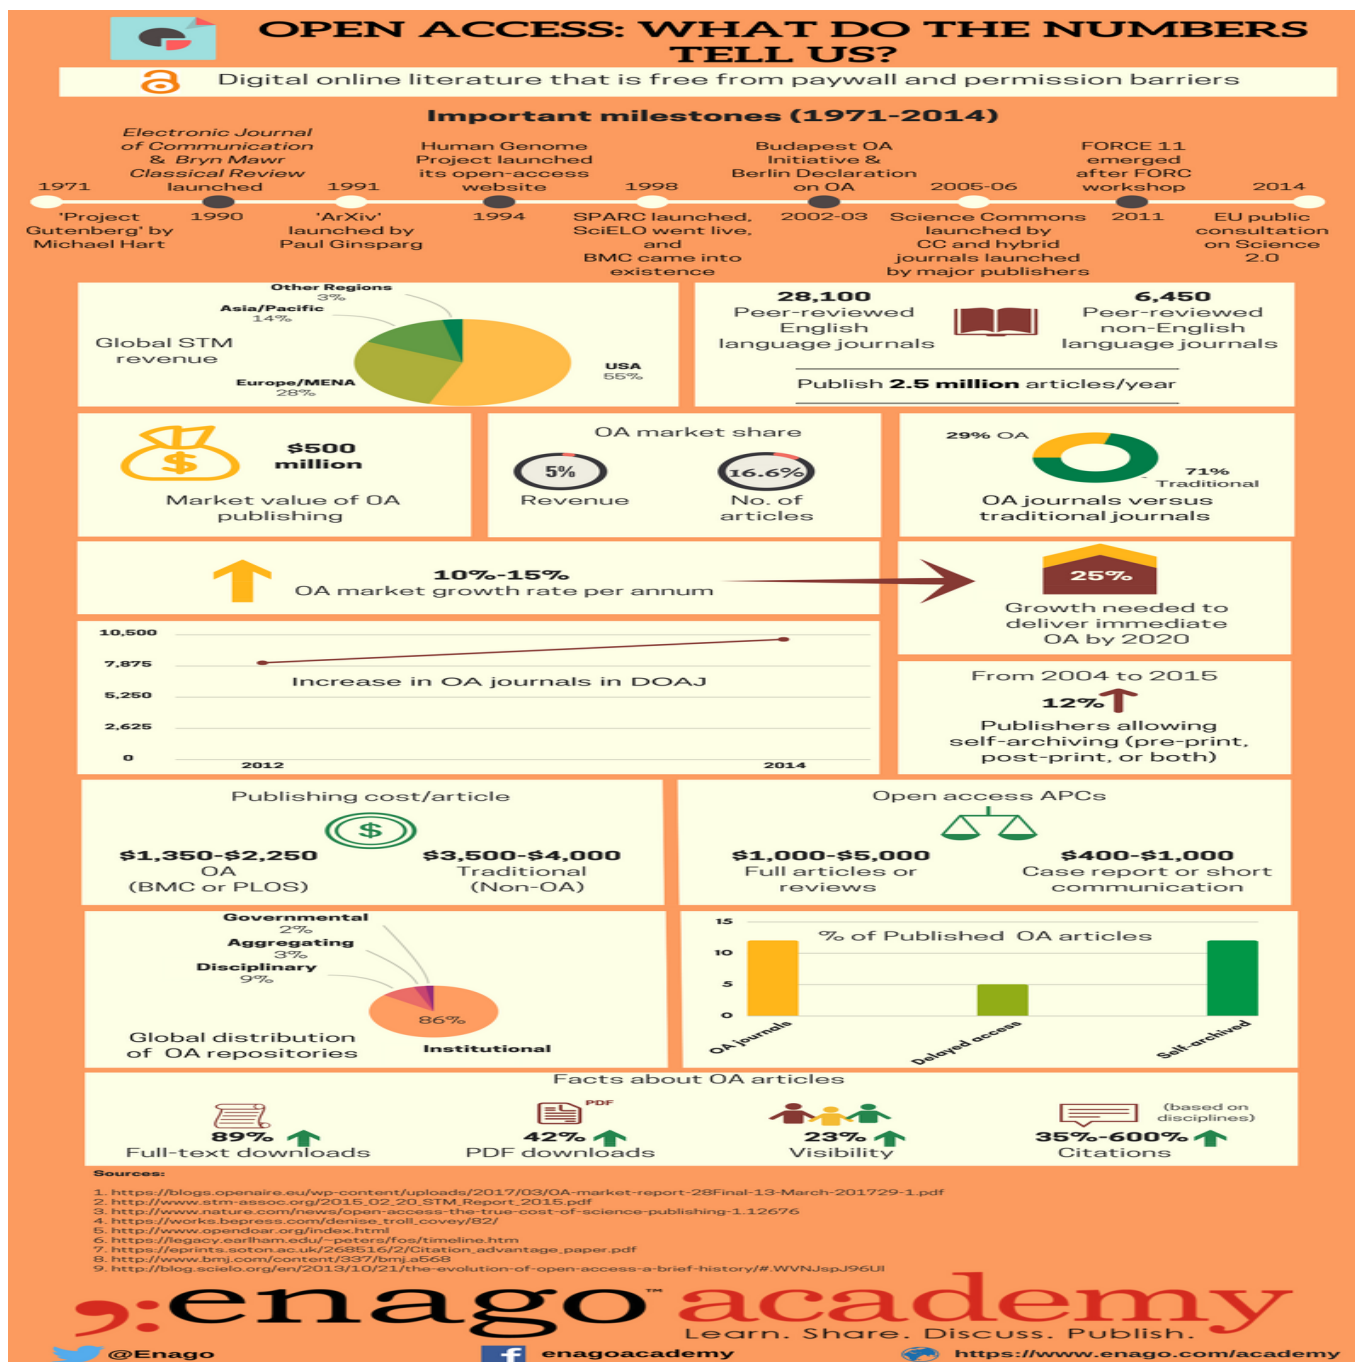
OPEN ACCESS: WHAT DO THE NUMBERS TELL US?

Digital online literature that is free from paywall and permission barriers

Important milestones (1971-2014)

1971
'Project Gutenberg' by Michael Hart

Electronic Journal of Communication & Bryn Mawr Classical Review launched
1990

1991
'ArXiv' launched by Paul Ginsparg

Human Genome Project launched its open-access website
1994

1998
SPARC launched, SciELO went live, and BMC came into existence

Budapest OA Initiative & Berlin Declaration on OA
2002-03

2005-06
Science Commons launched by CC and hybrid journals launched by major publishers

FORCE 11 emerged after FORC workshop
2011

2014
EU public consultation on Science 2.0

Global STM revenue
Other Regions 3%
Asia/Pacific 14%
Europe/MENA 28%
USA 55%

28,100
Peer-reviewed English language journals

6,450
Peer-reviewed non-English language journals

Publish 2.5 million articles/year

$500 million
Market value of OA publishing

OA market share
5%
Revenue
16.6%
No. of articles

29% OA
71% Traditional
OA journals versus traditional journals

10%-15%
OA market growth rate per annum

25%
Growth needed to deliver immediate OA by 2020

10,500
7,875
5,250
2,625
0
2012
2014
Increase in OA journals in DOAJ

From 2004 to 2015
12%
Publishers allowing self-archiving (pre-print, post-print, or both)

Publishing cost/article
$1,350-$2,250
OA
(BMC or PLOS)
$3,500-$4,000
Traditional
(Non-OA)

Open access APCs
$1,000-$5,000
Full articles or reviews
$400-$1,000
Case report or short communication

Governmental 2%
Aggregating 3%
Disciplinary 9%
86%
Institutional
Global distribution of OA repositories

% of Published OA articles
15
10
5
0
OA journals
Delayed access
Self-archived

Facts about OA articles
89%
Full-text downloads
PDF
42%
PDF downloads
23%
Visibility
(based on disciplines)
35%-600%
Citations

Sources:
1. https://blogs.openaire.eu/wp-content/uploads/2017/03/OA-market-report-28Final-13-March-201729-1.pdf
2. http://www.stm-assoc.org/2015_02_20_STM_Report_2015.pdf
3. http://www.nature.com/news/open-access-the-true-cost-of-science-publishing-1.12676
4. https://works.bepress.com/denise_troll_covey/82/
5. http://www.opendoar.org/index.html
6. http://legacy.earlham.edu/~peters/fos/timeline.htm
7. https://eprints.soton.ac.uk/268516/2/Citation_advantage_paper.pdf
8. http://www.bmj.com/content/337/bmj.a568
9. http://blog.scielo.org/en/2013/10/21/the-evolution-of-open-access-a-brief-history/#.WVNJspJ96UI

enago academy
Learn. Share. Discuss. Publish.

@Enago
enagoacademy
https://www.enago.com/academy